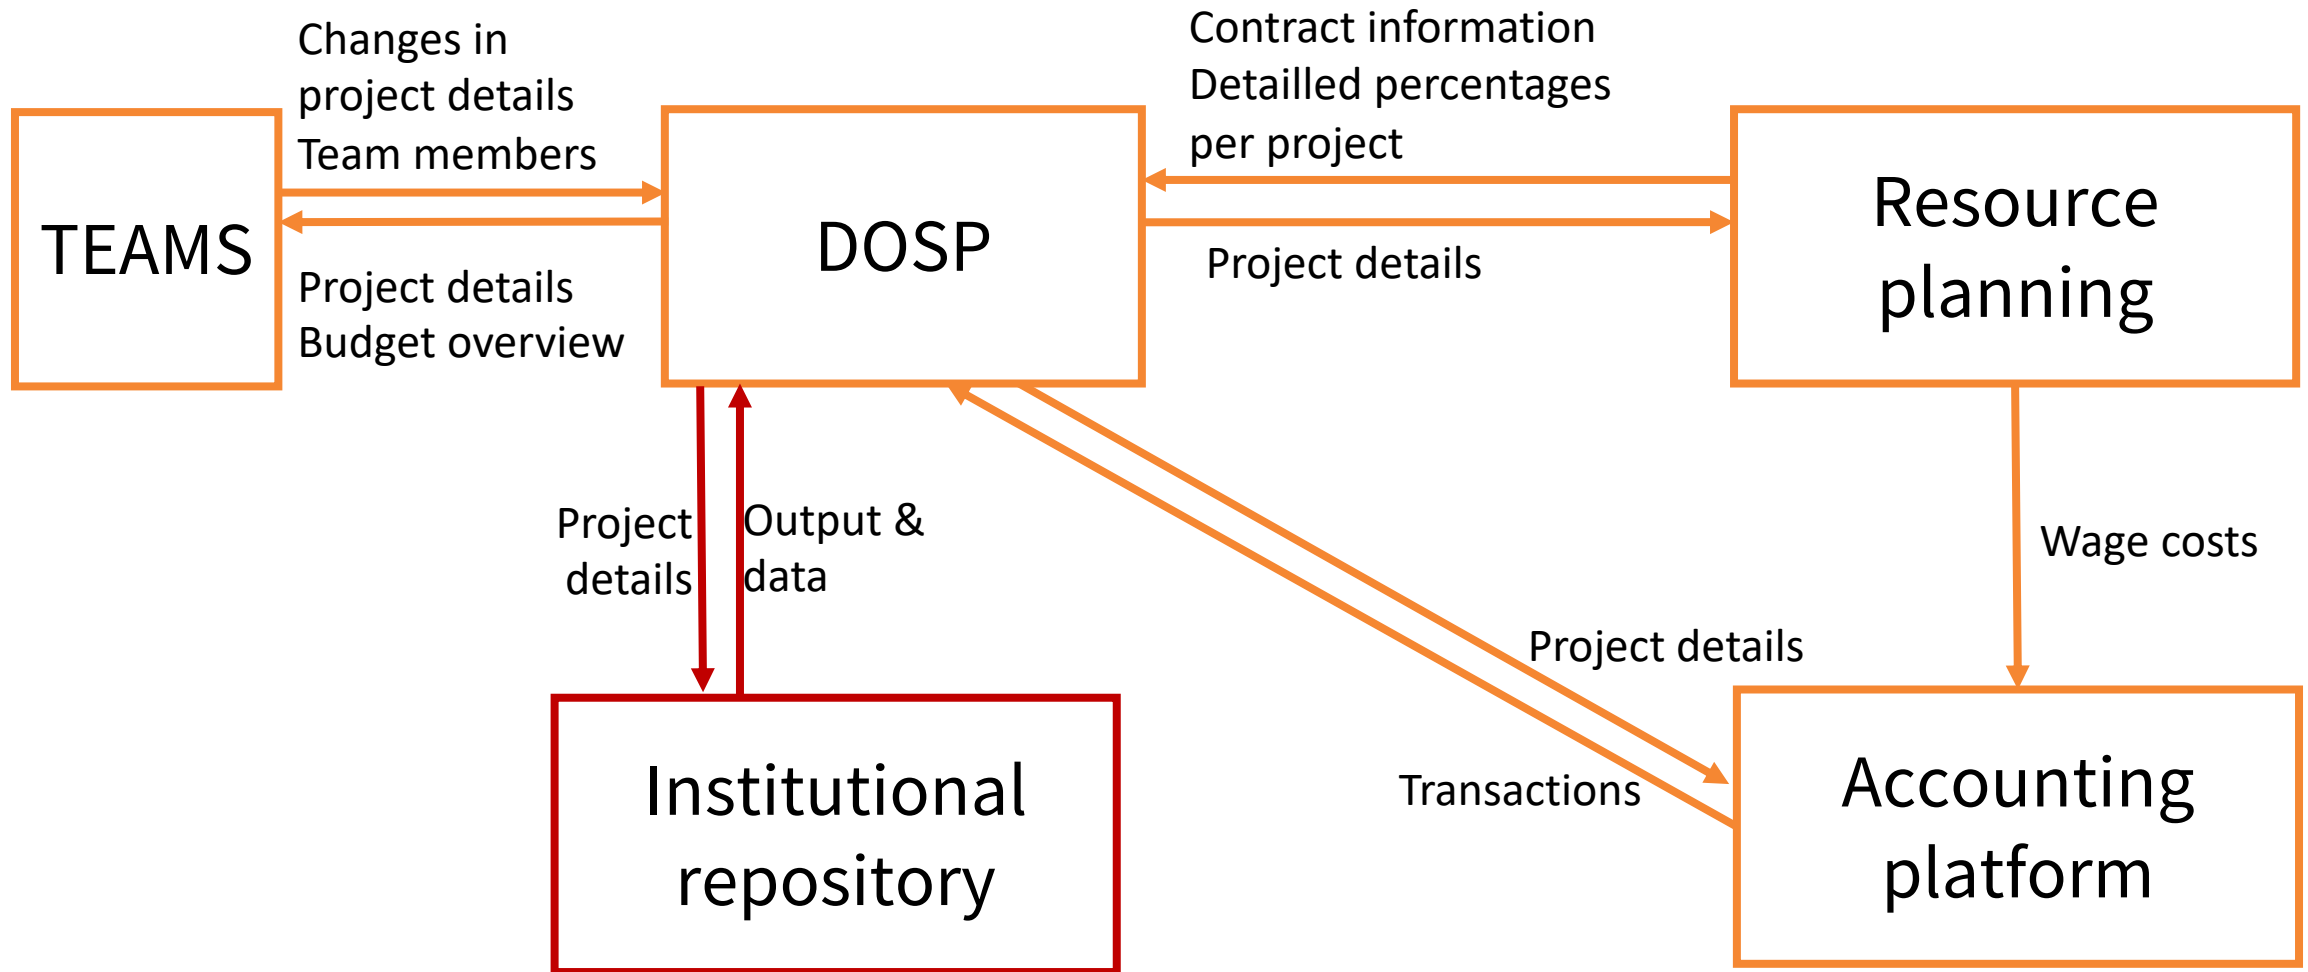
Changes in project details
Team members

TEAMS

Project details
Budget overview

DOSP

Contract information
Detailled percentages per project

Resource planning

Project details

Project details

Output & data

Wage costs

Project details

Transactions

Institutional repository

Accounting platform